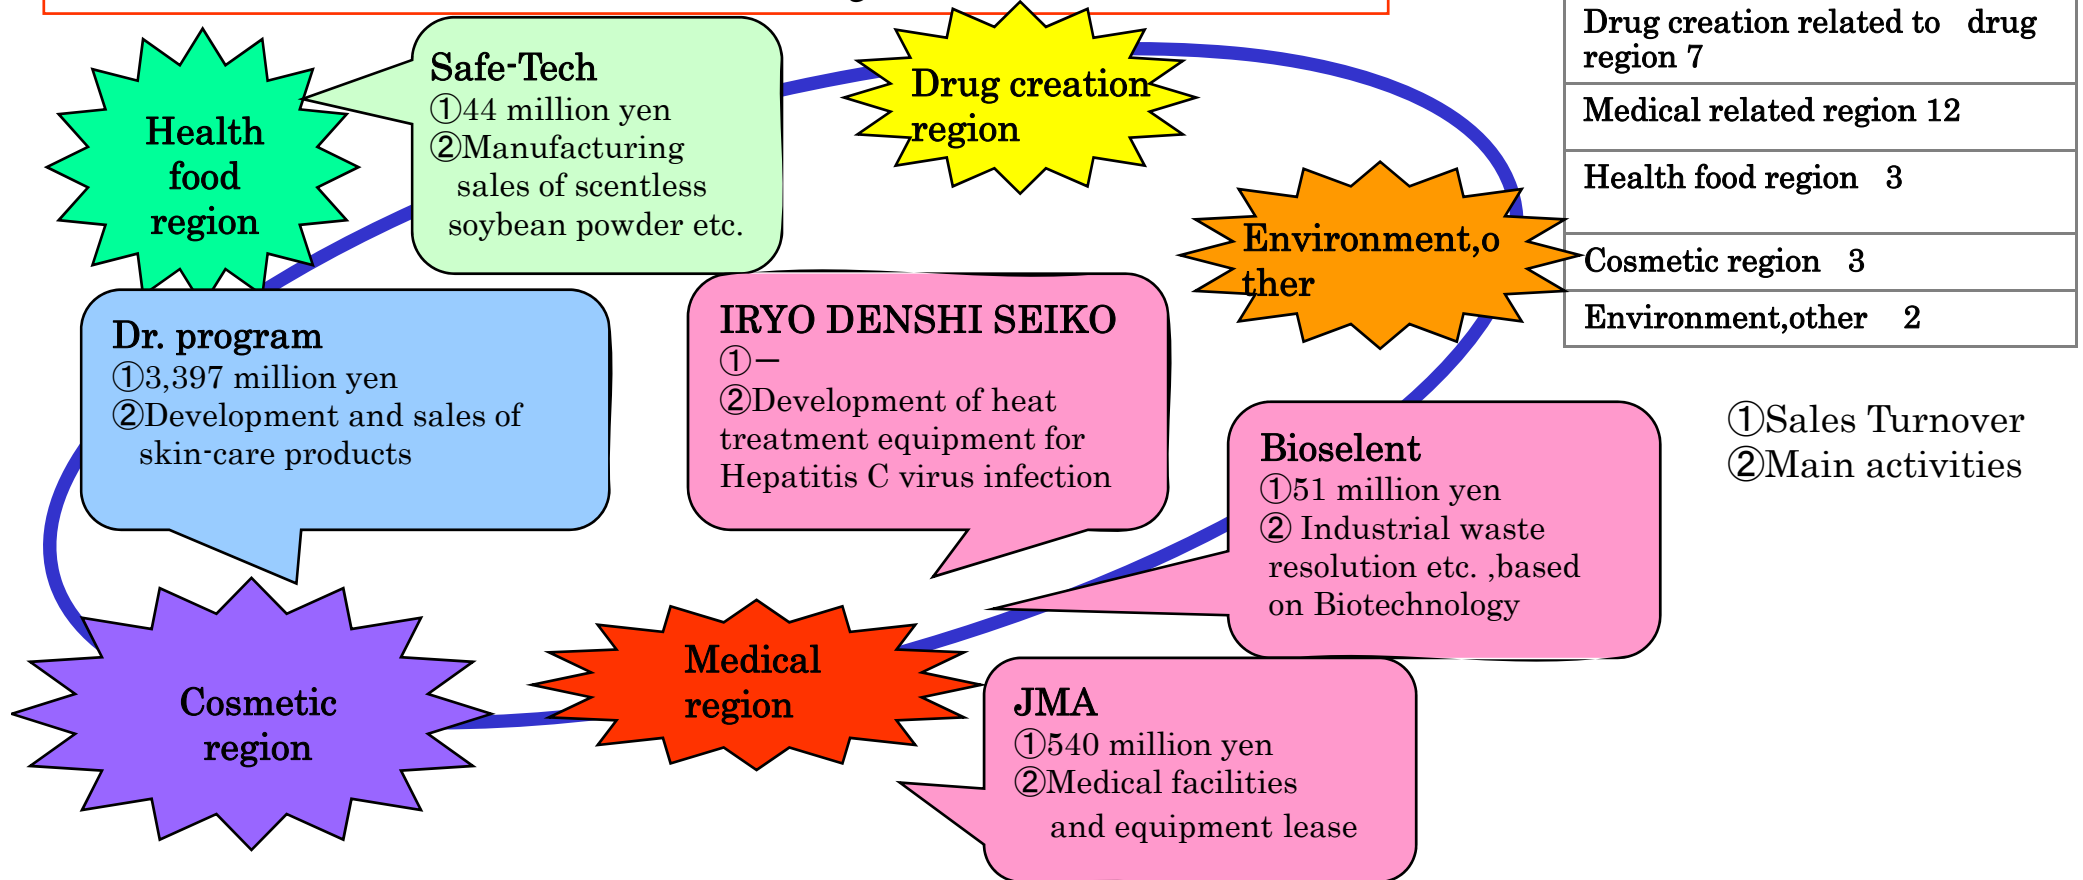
Health food region

Safe-Tech
①44 million yen
②Manufacturing sales of scentless soybean powder etc.

Drug creation region

| Drug creation related to drug region 7 |
|---|
| Medical related region 12 |
| Health food region 3 |
| Cosmetic region 3 |
| Environment,other 2 |

Environment,other

Dr. program
①3,397 million yen
②Development and sales of skin-care products

IRYO DENSHI SEIKO
①−
②Development of heat treatment equipment for Hepatitis C virus infection

①Sales Turnover
②Main activities

Bioselent
①51 million yen
② Industrial waste resolution etc. ,based on Biotechnology

Cosmetic region

Medical region

JMA
①540 million yen
②Medical facilities and equipment lease